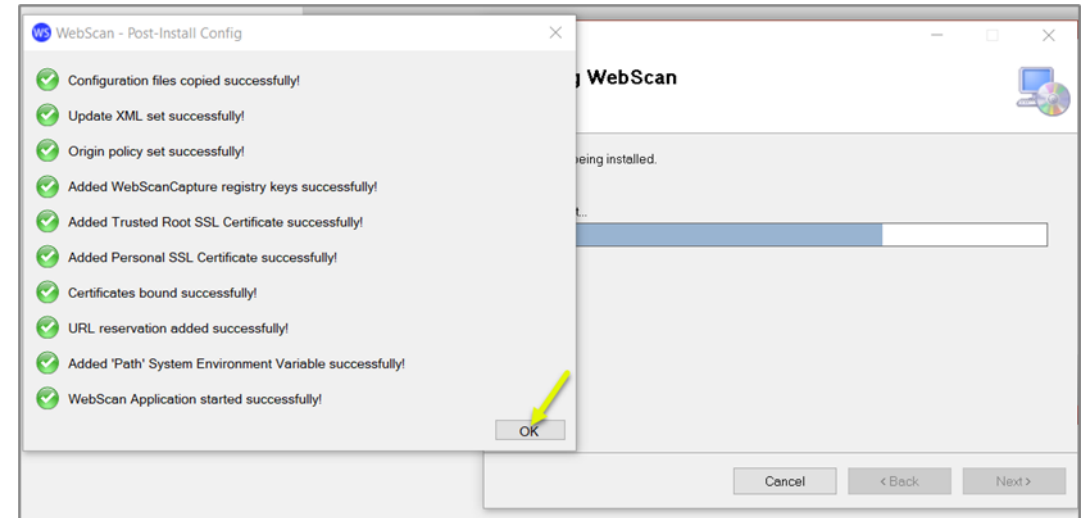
WS WebScan - Post-Install Config

Configuration files copied successfully!

Update XML set successfully!

Origin policy set successfully!

Added WebScanCapture registry keys successfully!

Added Trusted Root SSL Certificate successfully!

Added Personal SSL Certificate successfully!

Certificates bound successfully!

URL reservation added successfully!

Added 'Path' System Environment Variable successfully!

WebScan Application started successfully!

OK

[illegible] WebScan

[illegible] being installed.

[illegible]t...

Cancel

< Back

Next >